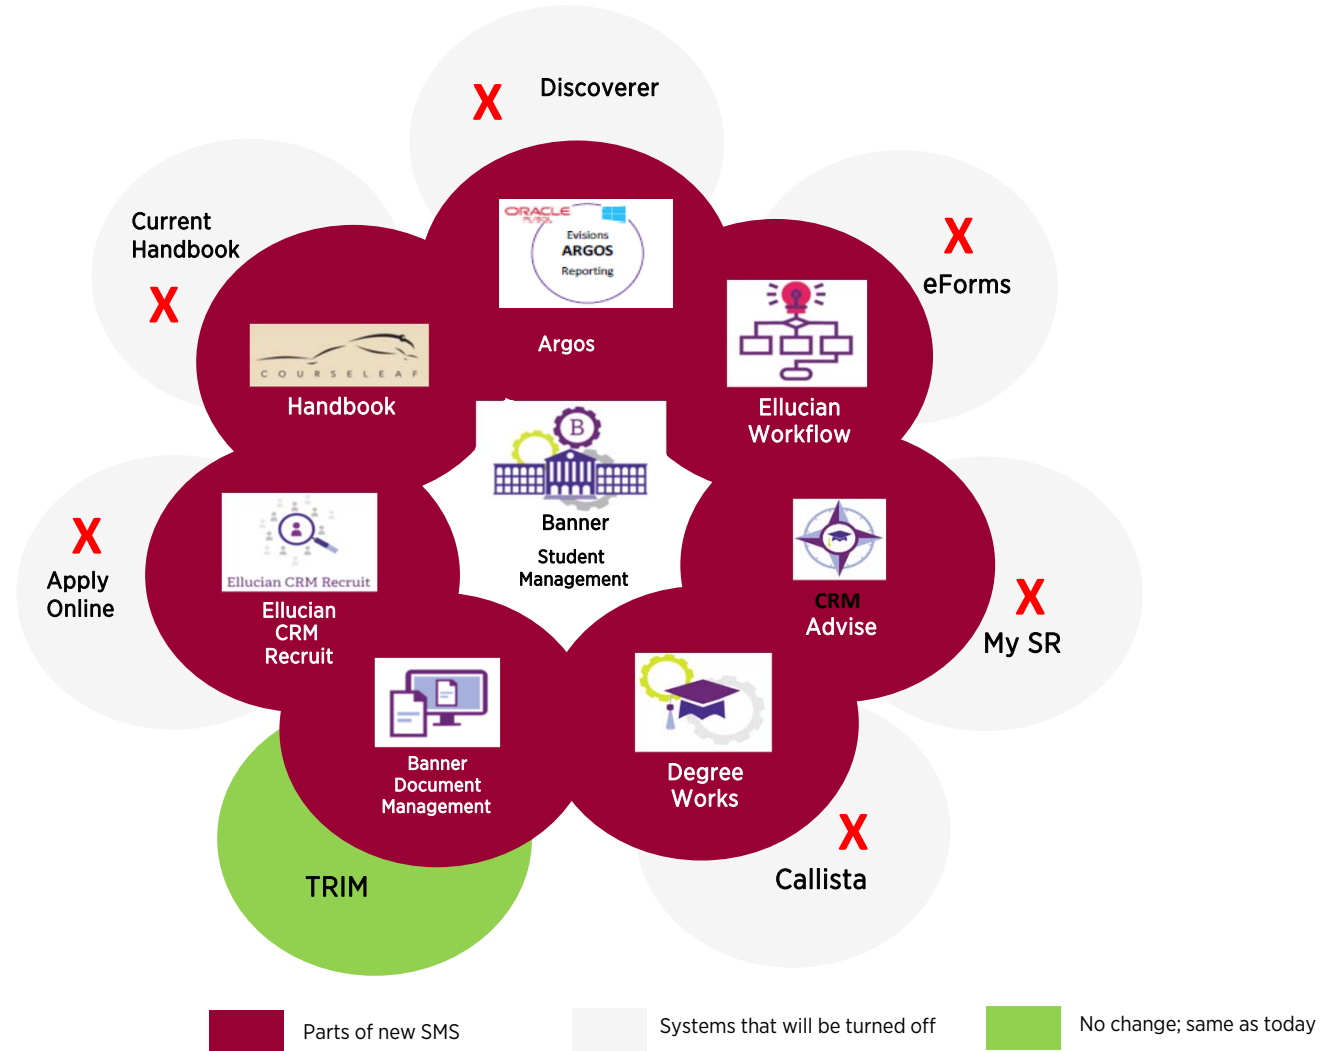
X Discoverer

Current Handbook X

ORACLE
Evisions ARGOS Reporting

Argos

X eForms

C O U R S E L E A F

Handbook

Ellucian Workflow

Banner
Student Management

X Apply Online

Ellucian CRM Recruit

Ellucian CRM Recruit

CRM Advise

X My SR

Banner Document Management

Degree Works

X Callista

TRIM

Parts of new SMS

Systems that will be turned off

No change; same as today